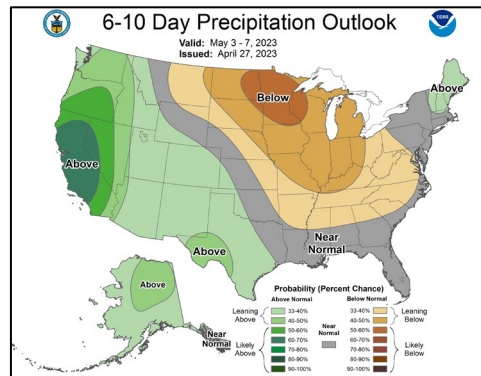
6-10 Day Precipitation Outlook

Valid: May 3 - 7, 2023
Issued: April 27, 2023

NOAA

Above

Below

Above

Above

Near Normal

Above

Near Normal

Probability (Percent Chance)

| Above Normal | | Below Normal | |
|---|---|---|---|
| Leaning Above | 33-40% | 33-40% | Leaning Below |
| | 40-50% | 40-50% | |
| | 50-60% | 50-60% | |
| Likely Above | 60-70% | 60-70% | Likely Below |
| | 70-80% | 70-80% | |
| | 80-90% | 80-90% | |
| | 90-100% | 90-100% | |

Near Normal